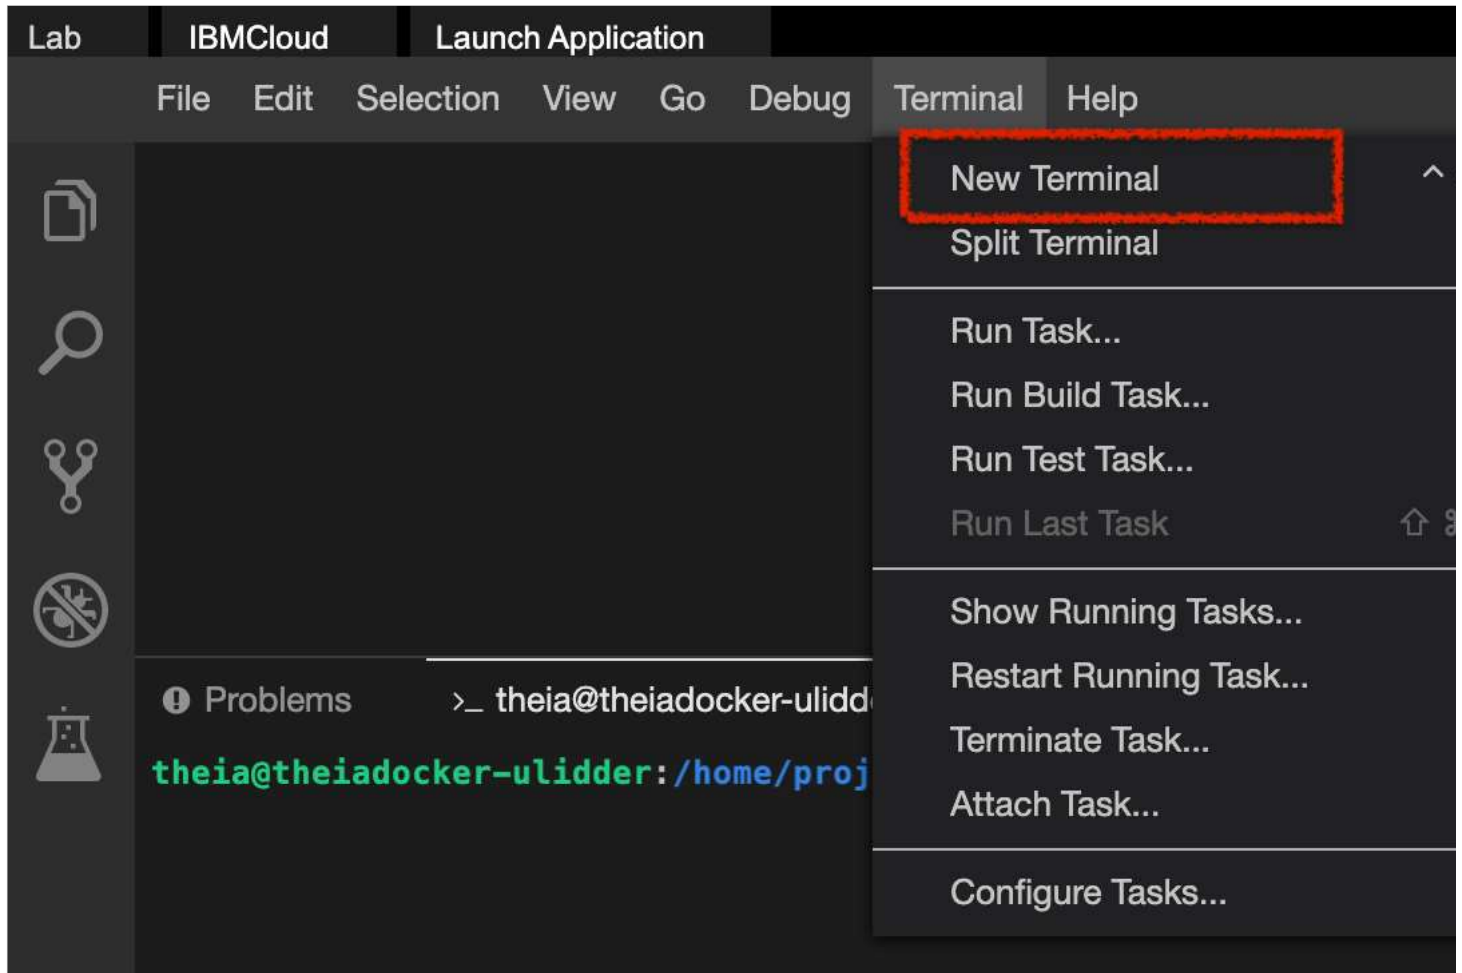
Lab IBMCloud Launch Application

File Edit Selection View Go Debug Terminal Help

New Terminal
Split Terminal

Run Task...
Run Build Task...
Run Test Task...
Run Last Task

Show Running Tasks...
Restart Running Task...
Terminate Task...
Attach Task...

Configure Tasks...

Problems

>_ theia@theiadocker-ulidd

theia@theiadocker-ulidder:/home/proj